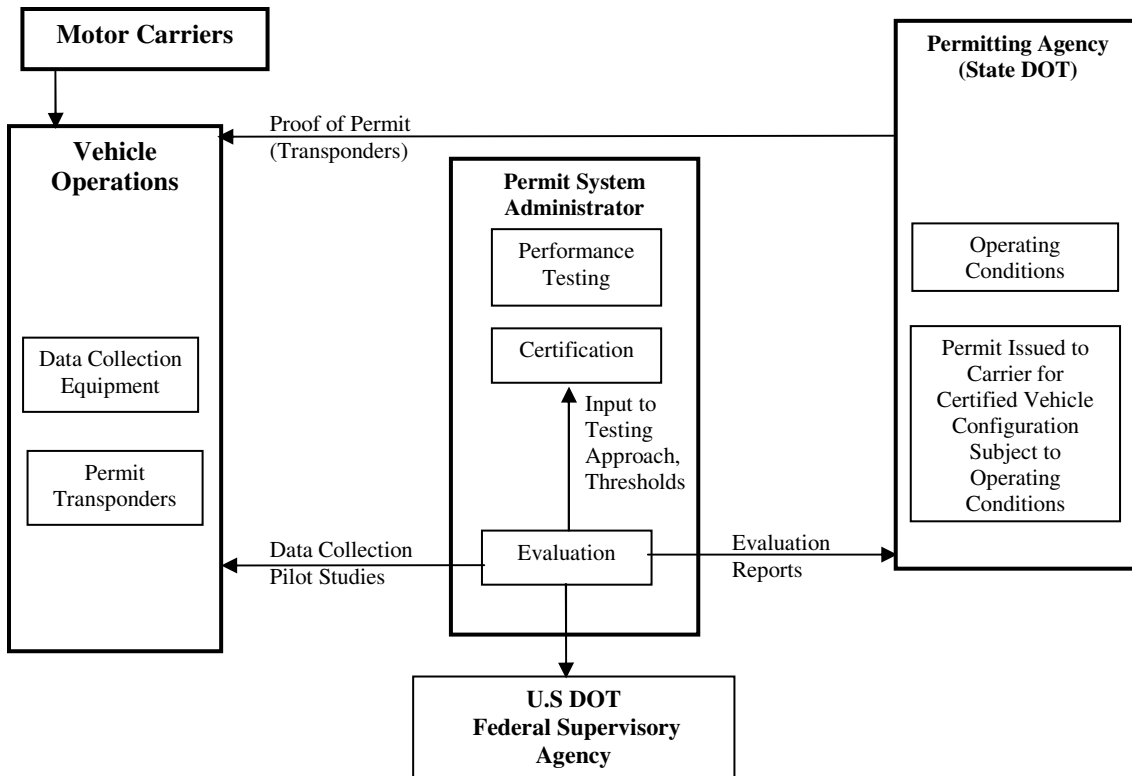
Motor Carriers

Permitting Agency (State DOT)

Proof of Permit (Transponders)

Vehicle Operations

Permit System Administrator

Performance Testing

Operating Conditions

Certification

Data Collection Equipment

Permit Issued to Carrier for Certified Vehicle Configuration Subject to Operating Conditions

Input to Testing Approach, Thresholds

Permit Transponders

Data Collection Pilot Studies

Evaluation

Evaluation Reports

U.S DOT Federal Supervisory Agency